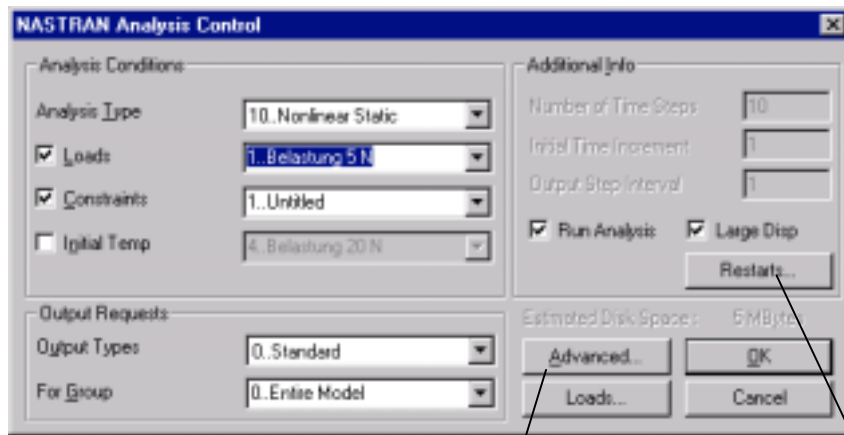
NASTRAN Analysis Control

Analysis Conditions

Analysis Type 10..Nonlinear Static

Loads 1..Belastung 5 N

Constraints 1..Untitled

Initial Temp 4..Belastung 20 N

Additional Info

Number of Time Steps 10

Initial Time Increment 1

Output Step Interval 1

Run Analysis

Large Disp

Restarts...

Output Requests

Output Types 0..Standard

For Group 0..Entire Model

Estimated Disk Space : 5 MBytes

Advanced...

OK

Loads...

Cancel